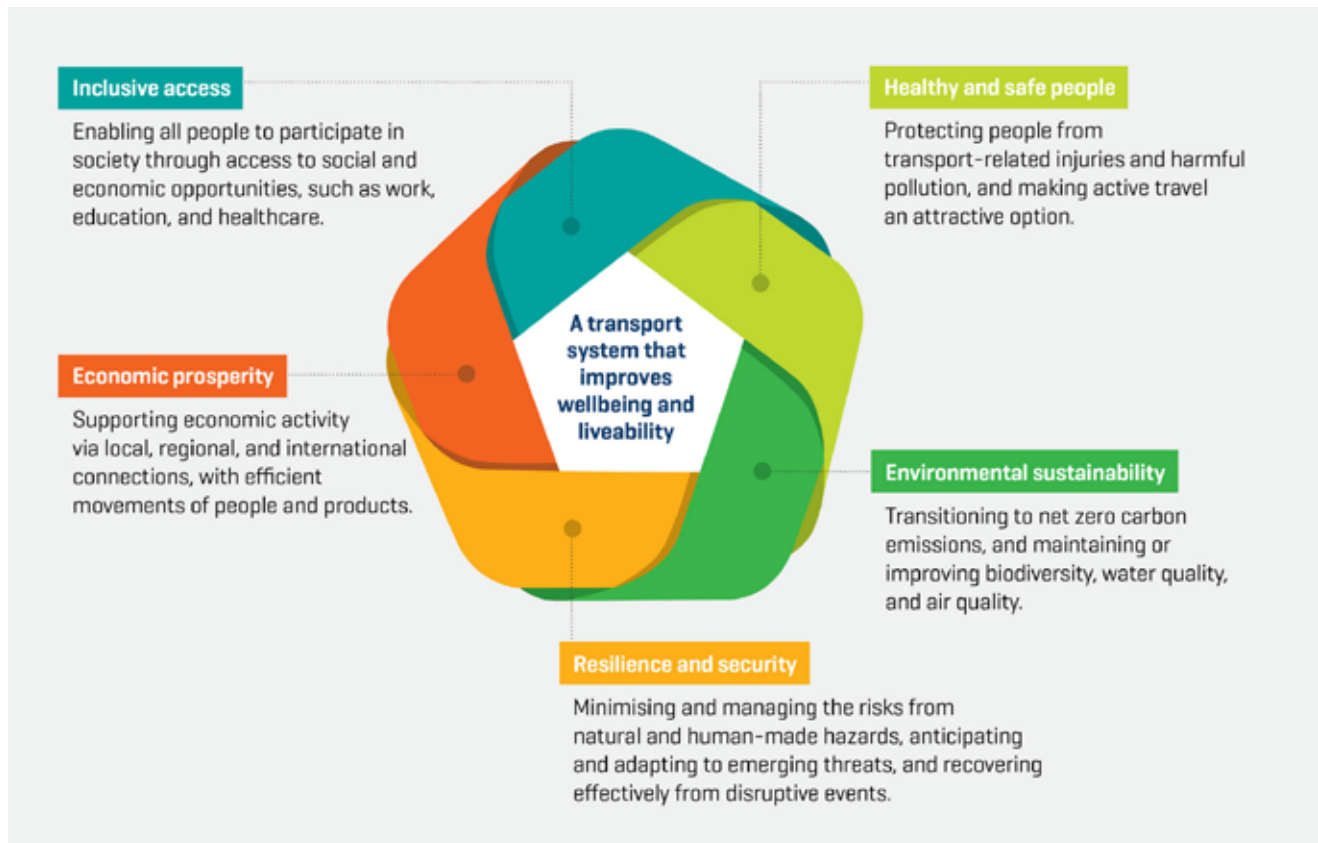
Inclusive access

Enabling all people to participate in society through access to social and economic opportunities, such as work, education, and healthcare.

Healthy and safe people

Protecting people from transport-related injuries and harmful pollution, and making active travel an attractive option.

A transport system that improves wellbeing and liveability

Economic prosperity

Supporting economic activity via local, regional, and international connections, with efficient movements of people and products.

Environmental sustainability

Transitioning to net zero carbon emissions, and maintaining or improving biodiversity, water quality, and air quality.

Resilience and security

Minimising and managing the risks from natural and human-made hazards, anticipating and adapting to emerging threats, and recovering effectively from disruptive events.